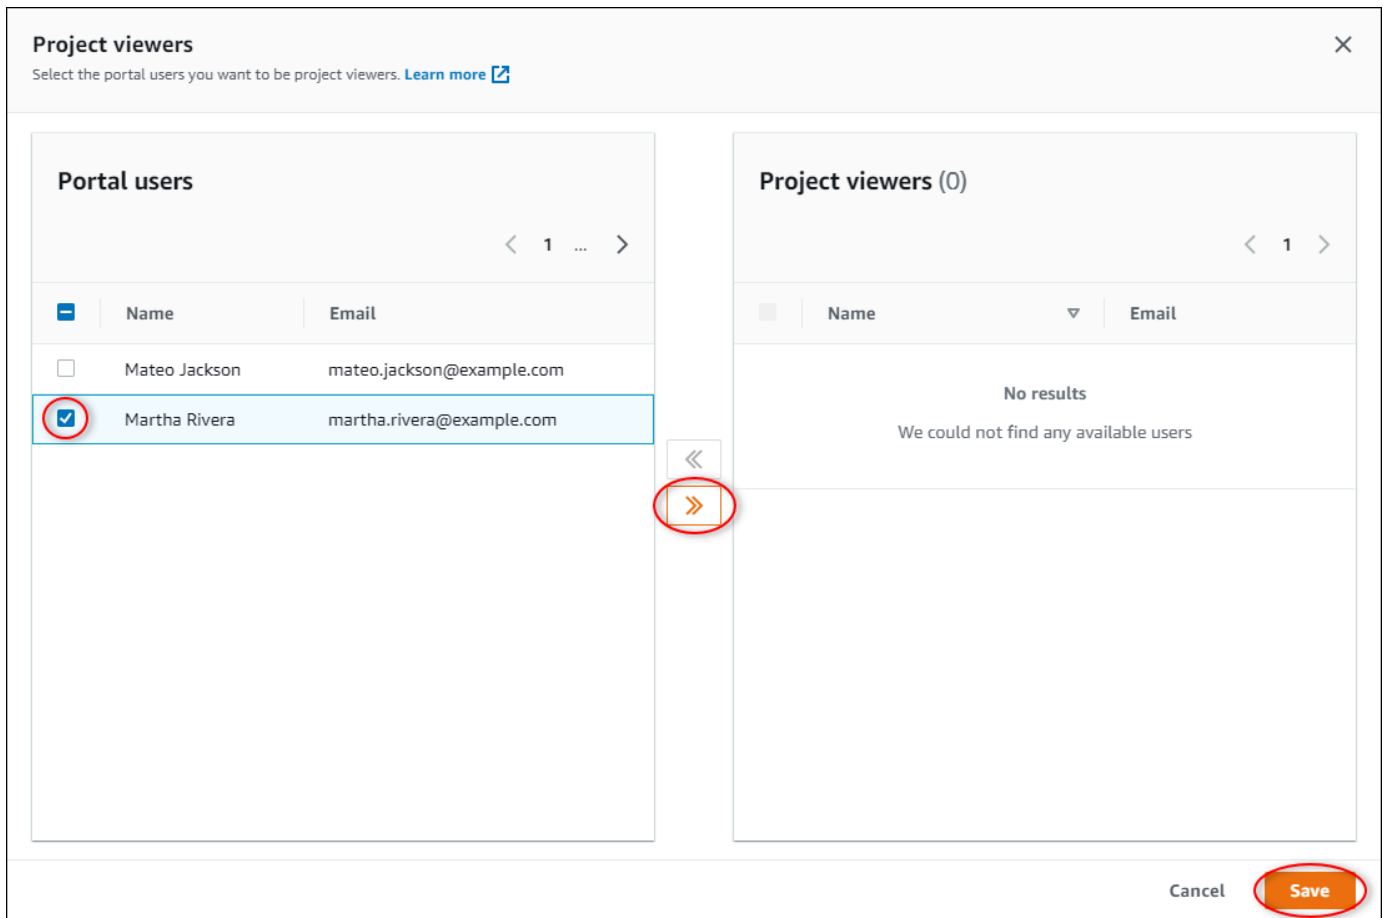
Project viewers
Select the portal users you want to be project viewers. Learn more

Portal users

< 1 ... >

| | Name | Email |
|---|---|---|
| | Mateo Jackson | mateo.jackson@example.com |
| | Martha Rivera | martha.rivera@example.com |

Project viewers (0)

< 1 >

| | Name | Email |
|---|---|---|

No results
We could not find any available users

Cancel
Save